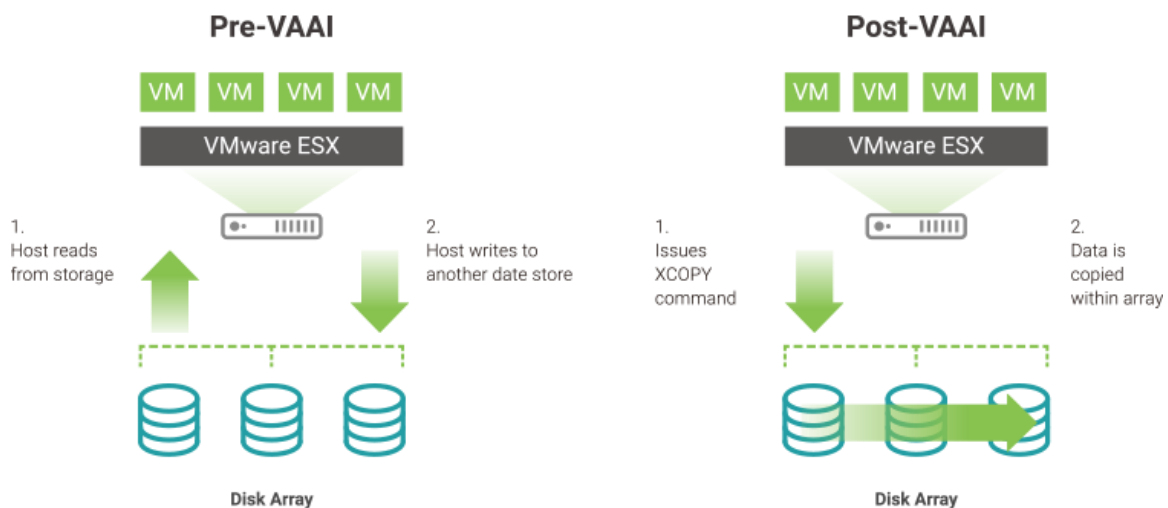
Pre-VAAI

VM VM VM VM

VMware ESX

1.
Host reads from storage

2.
Host writes to another date store

Disk Array

Post-VAAI

VM VM VM VM

VMware ESX

1.
Issues XCOPY command

2.
Data is copied within array

Disk Array